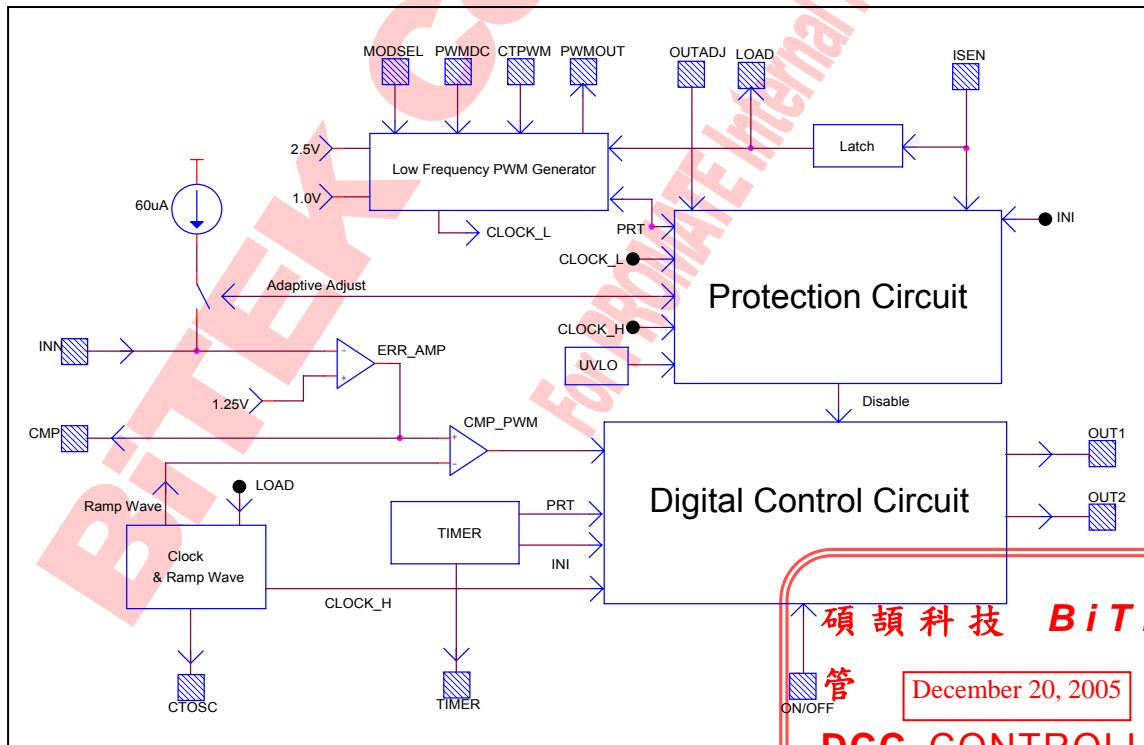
MODSEL PWMDC CTPWM PWMOUT OUTADJ LOAD ISEN

2.5V
Low Frequency PWM Generator
1.0V
Latch
60uA
CLOCK_L
PRT
INI
CLOCK_L
Adaptive Adjust
Protection Circuit
CLOCK_H
INN
ERR_AMP
UVLO
1.25V
Disable
CMP
CMP_PWM
OUT1
LOAD
Ramp Wave
Digital Control Circuit
OUT2
PRT
TIMER
Clock & Ramp Wave
INI
CLOCK_H
CTOSC
TIMER
ON/OFF

BiTEK
For ROMATE Internal

碩 頡 科 技 BiT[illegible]
管
December 20, 2005
DCC CONTROLL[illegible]